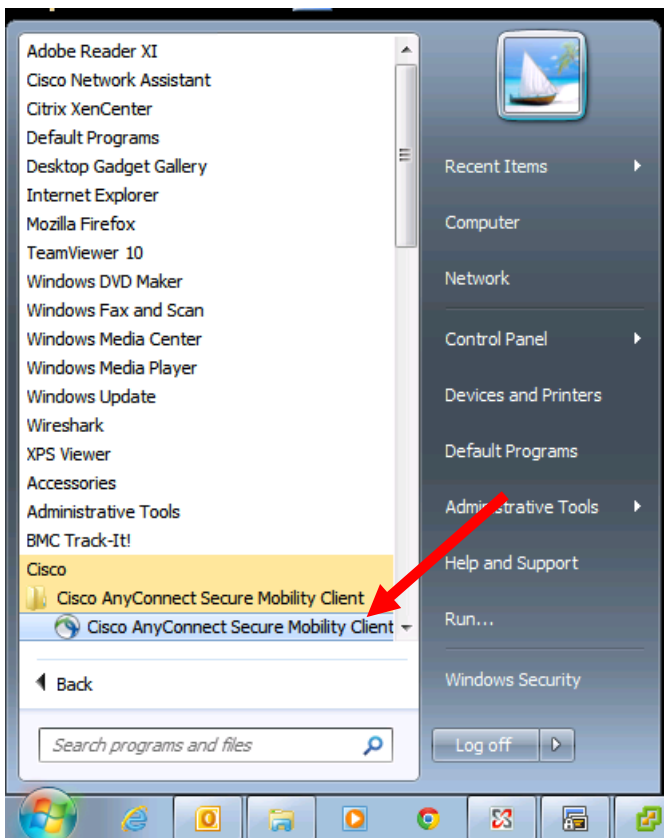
Adobe Reader XI
Cisco Network Assistant
Citrix XenCenter
Default Programs
Desktop Gadget Gallery
Internet Explorer
Mozilla Firefox
TeamViewer 10
Windows DVD Maker
Windows Fax and Scan
Windows Media Center
Windows Media Player
Windows Update
Wireshark
XPS Viewer
Accessories
Administrative Tools
BMC Track-It!
Cisco
Cisco AnyConnect Secure Mobility Client
Cisco AnyConnect Secure Mobility Client

Back

Search programs and files

Recent Items
Computer
Network
Control Panel
Devices and Printers
Default Programs
Administrative Tools
Help and Support
Run...
Windows Security
Log off